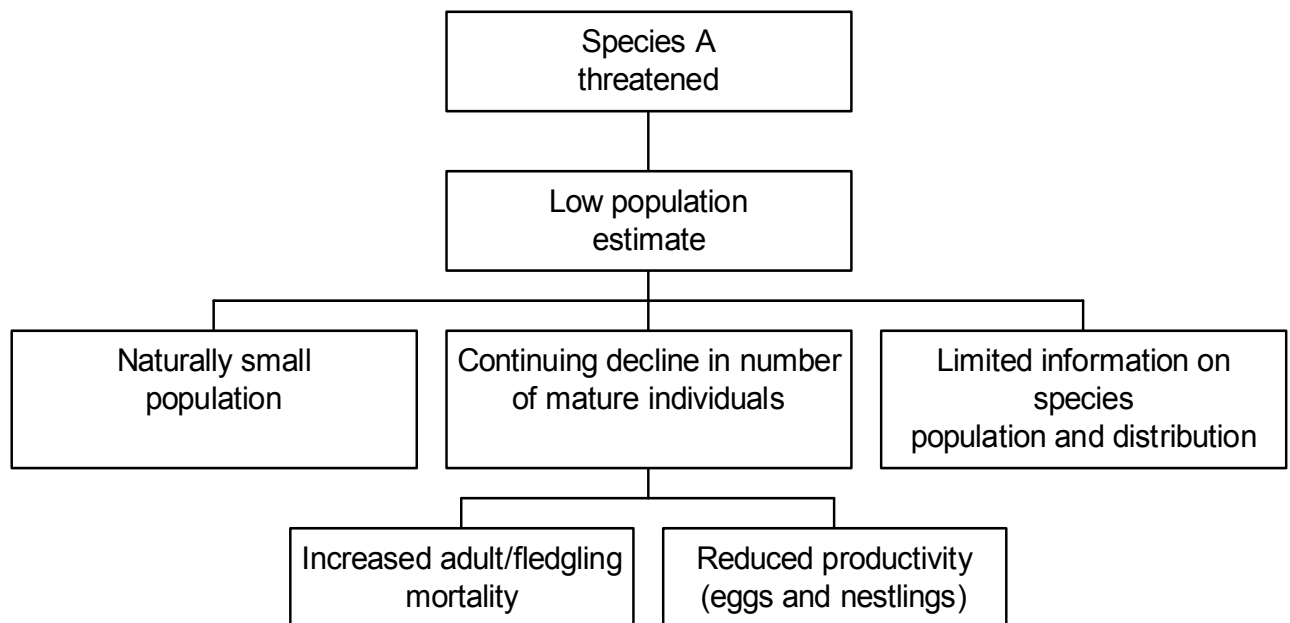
Species A threatened

Low population estimate

Naturally small population

Continuing decline in number of mature individuals

Limited information on species population and distribution

Increased adult/fledgling mortality

Reduced productivity (eggs and nestlings)